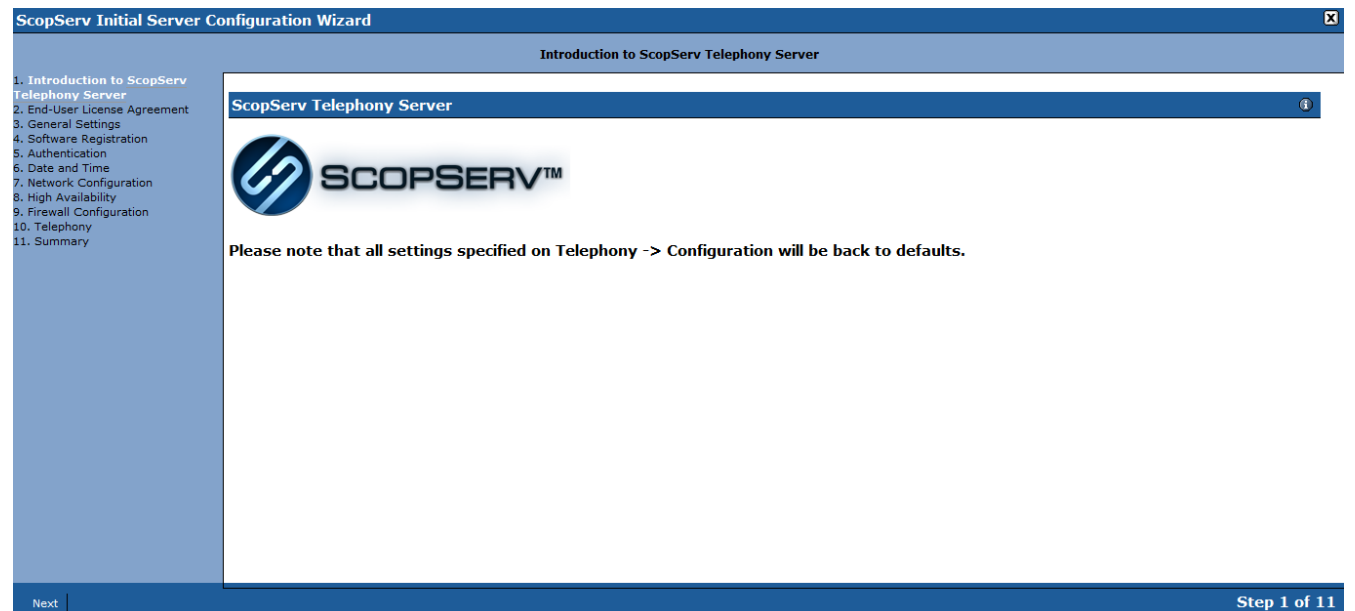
ScopServ Initial Server Configuration Wizard

Introduction to ScopServ Telephony Server

1. Introduction to ScopServ Telephony Server
2. End-User License Agreement
3. General Settings
4. Software Registration
5. Authentication
6. Date and Time
7. Network Configuration
8. High Availability
9. Firewall Configuration
10. Telephony
11. Summary

ScopServ Telephony Server

SCOPSERV™

Please note that all settings specified on Telephony -> Configuration will be back to defaults.

Next

Step 1 of 11